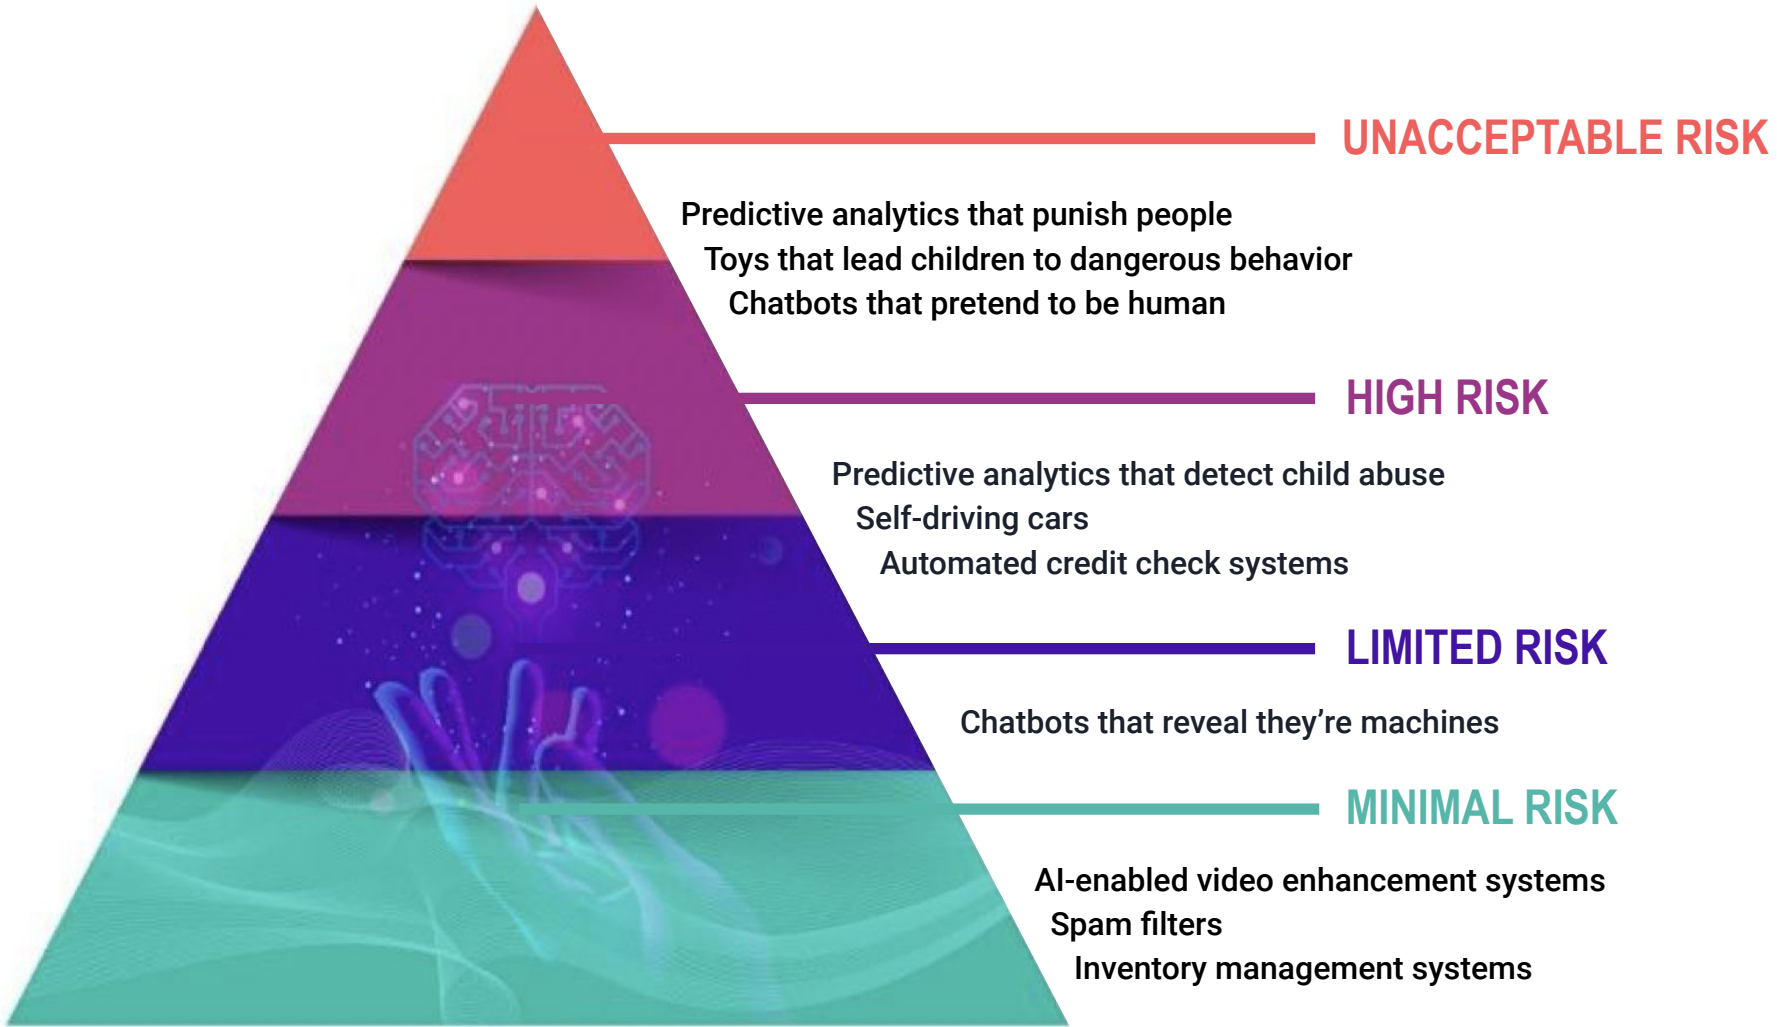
UNACCEPTABLE RISK

Predictive analytics that punish people
Toys that lead children to dangerous behavior
Chatbots that pretend to be human

HIGH RISK

Predictive analytics that detect child abuse
Self-driving cars
Automated credit check systems

LIMITED RISK

Chatbots that reveal they're machines

MINIMAL RISK

AI-enabled video enhancement systems
Spam filters
Inventory management systems